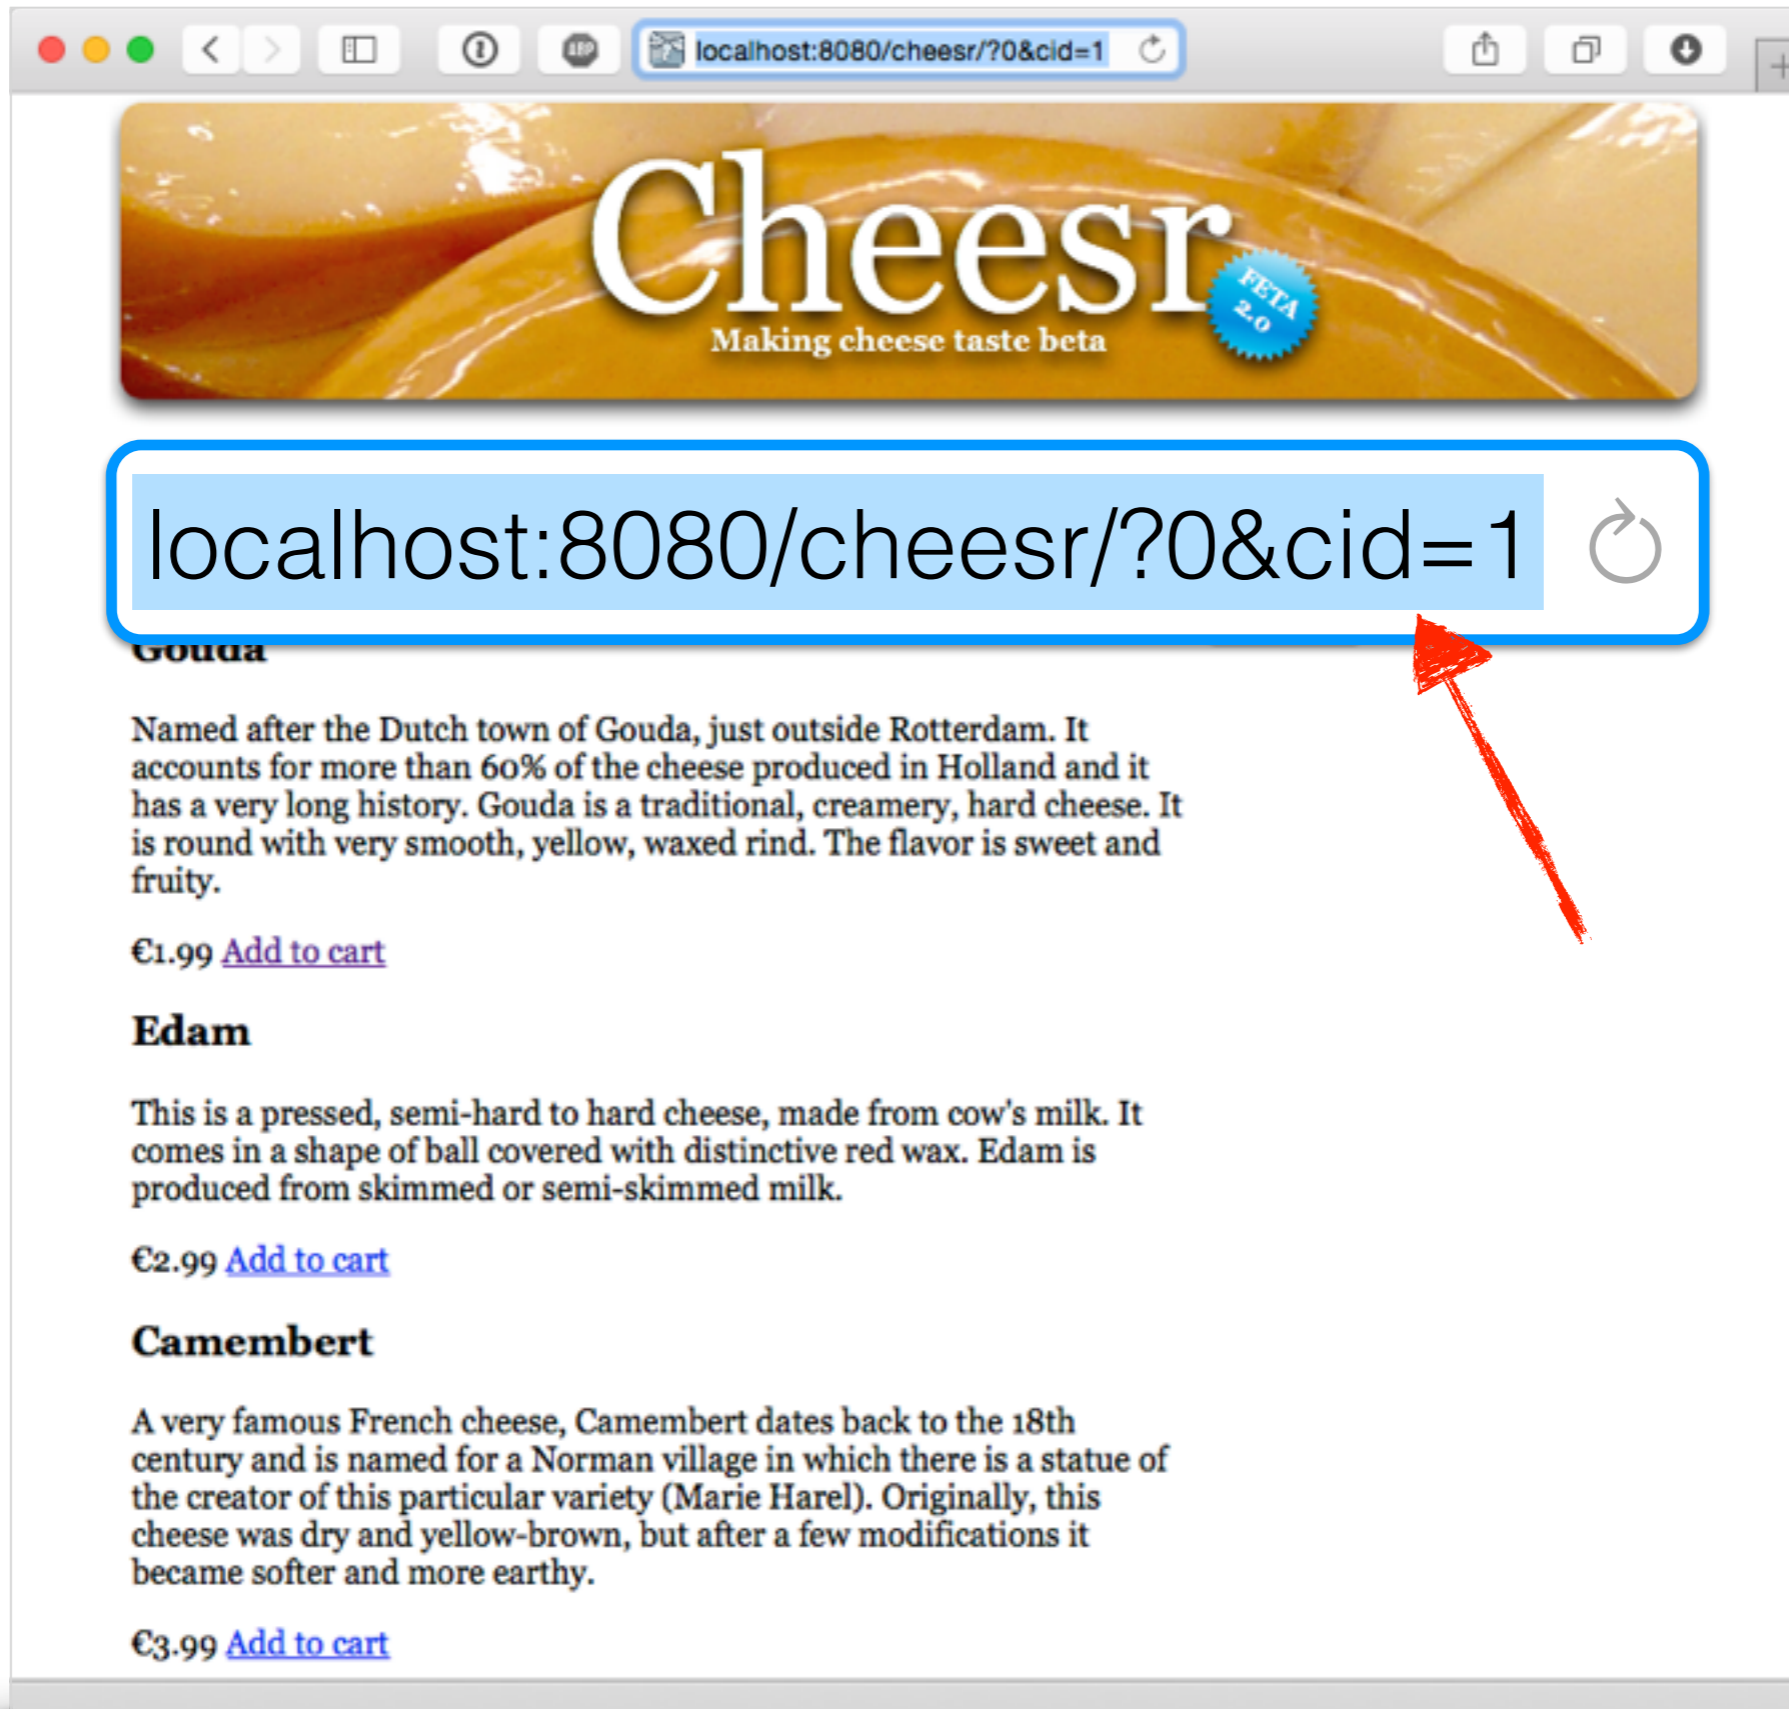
localhost:8080/cheesr/?0&cid=1

Cheesr
FETA 2.0
Making cheese taste beta

localhost:8080/cheesr/?0&cid=1

Gouda

Named after the Dutch town of Gouda, just outside Rotterdam. It accounts for more than 60% of the cheese produced in Holland and it has a very long history. Gouda is a traditional, creamery, hard cheese. It is round with very smooth, yellow, waxed rind. The flavor is sweet and fruity.

€1.99 Add to cart

Edam

This is a pressed, semi-hard to hard cheese, made from cow's milk. It comes in a shape of ball covered with distinctive red wax. Edam is produced from skimmed or semi-skimmed milk.

€2.99 Add to cart

Camembert

A very famous French cheese, Camembert dates back to the 18th century and is named for a Norman village in which there is a statue of the creator of this particular variety (Marie Harel). Originally, this cheese was dry and yellow-brown, but after a few modifications it became softer and more earthy.

€3.99 Add to cart